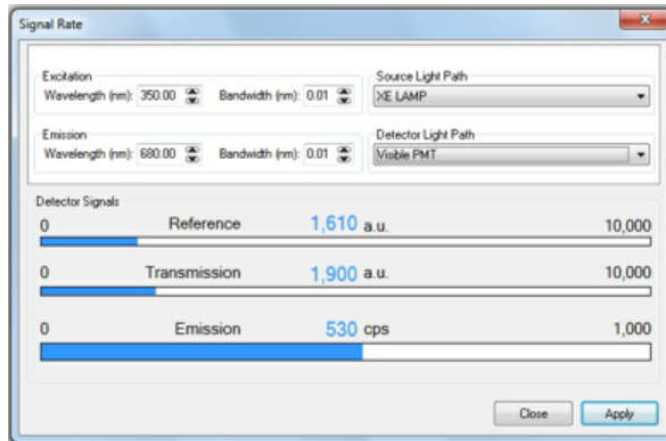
Signal Rate

Excitation
Wavelength (nm): 350.00 Bandwidth (nm): 0.01

Source Light Path
XE LAMP

Emission
Wavelength (nm): 680.00 Bandwidth (nm): 0.01

Detector Light Path
Visible PMT

Detector Signals
0 Reference 1,610 a.u. 10,000
0 Transmission 1,900 a.u. 10,000
0 Emission 530 cps 1,000

Close Apply